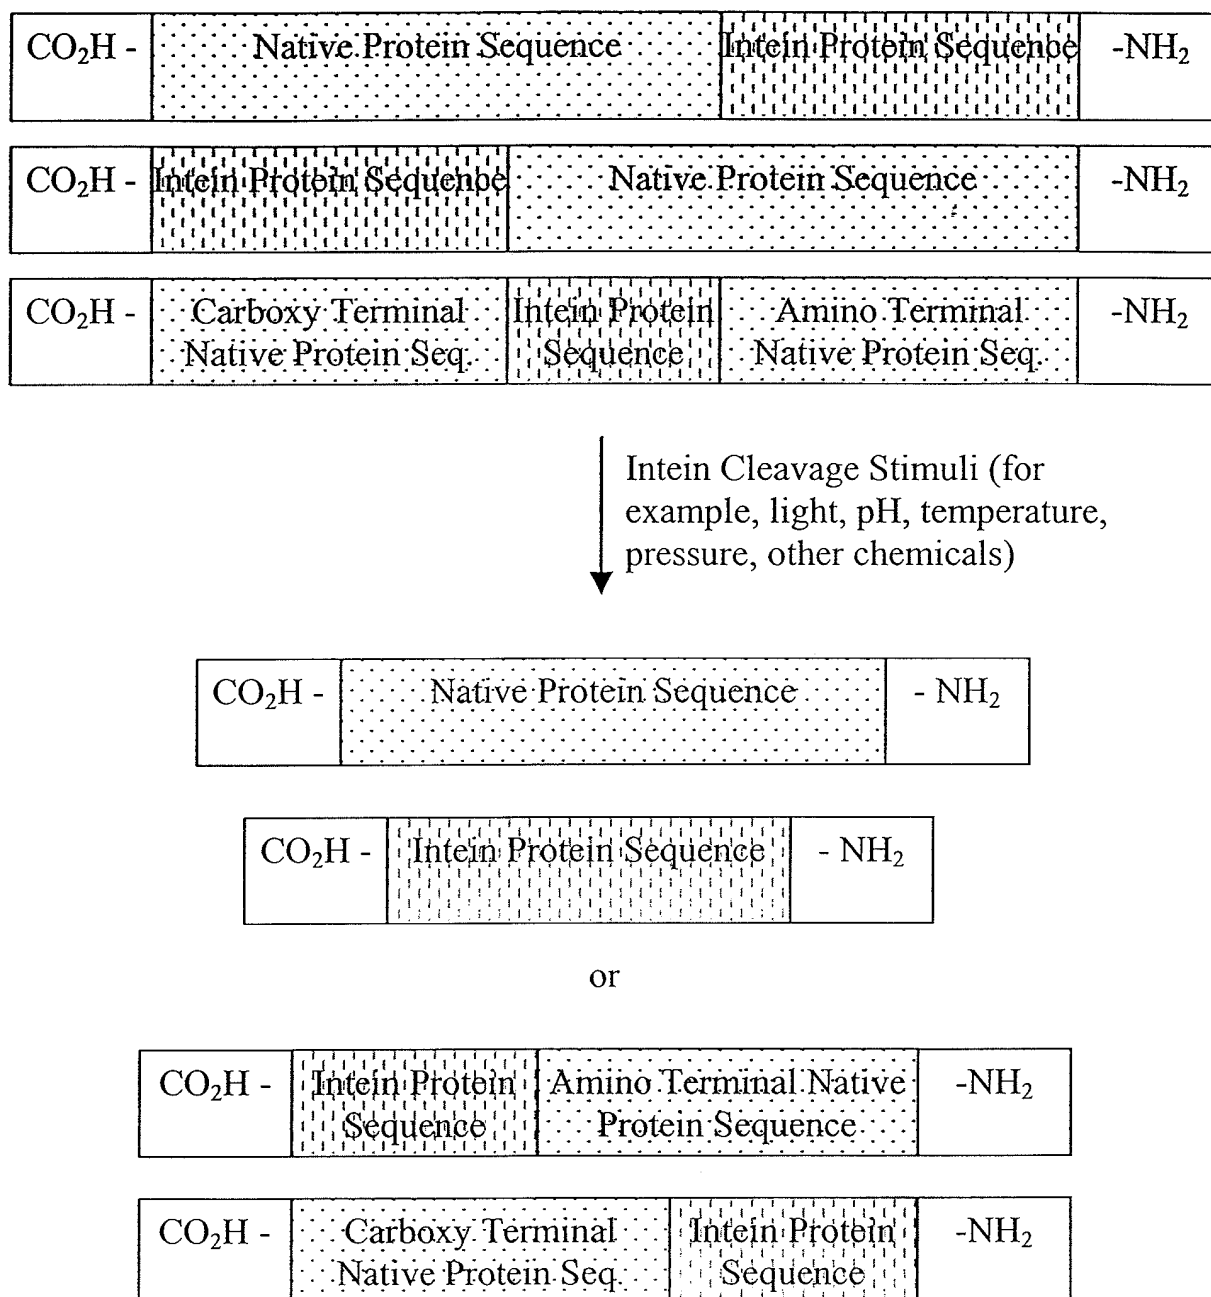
$CO_2H$ - Native Protein Sequence Intein Protein Sequence $-NH_2$

$CO_2H$ - Intein Protein Sequence Native Protein Sequence $-NH_2$

$CO_2H$ - Carboxy Terminal Native Protein Seq. Intein Protein Sequence Amino Terminal Native Protein Seq. $-NH_2$

Intein Cleavage Stimuli (for example, light, pH, temperature, pressure, other chemicals)

$CO_2H$ - Native Protein Sequence $- NH_2$

$CO_2H$ - Intein Protein Sequence $- NH_2$

or

$CO_2H$ - Intein Protein Sequence Amino Terminal Native Protein Sequence $-NH_2$

$CO_2H$ - Carboxy Terminal Native Protein Seq. Intein Protein Sequence $-NH_2$